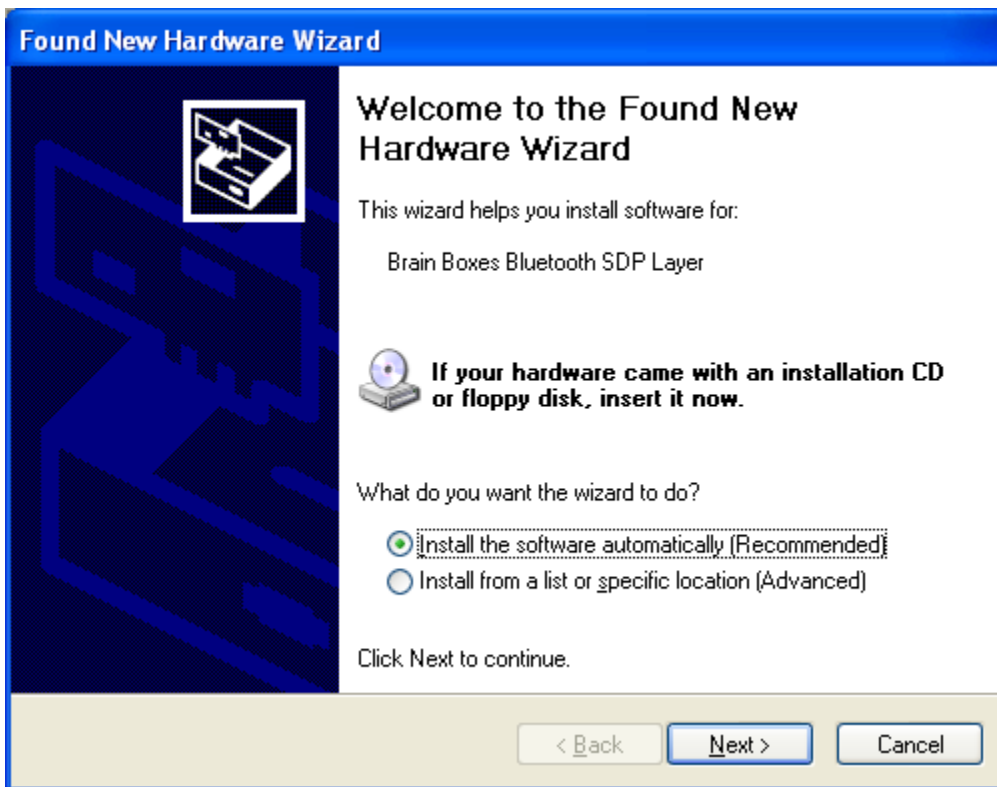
Found New Hardware Wizard

Welcome to the Found New Hardware Wizard

This wizard helps you install software for:

Brain Boxes Bluetooth SDP Layer

If your hardware came with an installation CD or floppy disk, insert it now.

What do you want the wizard to do?

Install the software automatically (Recommended)

Install from a list or specific location (Advanced)

Click Next to continue.

< Back

Next >

Cancel